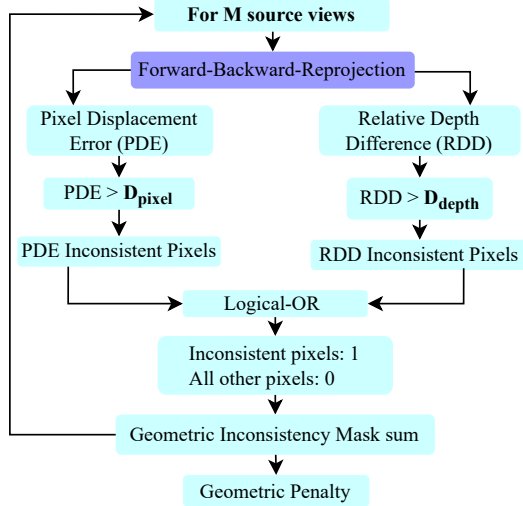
For M source views

Forward-Backward-Reprojection

Pixel Displacement Error (PDE)

Relative Depth Difference (RDD)

PDE > $\mathbf{D_{pixel}}$

RDD > $\mathbf{D_{depth}}$

PDE Inconsistent Pixels

RDD Inconsistent Pixels

Logical-OR

Inconsistent pixels: 1
All other pixels: 0

Geometric Inconsistency Mask sum

Geometric Penalty